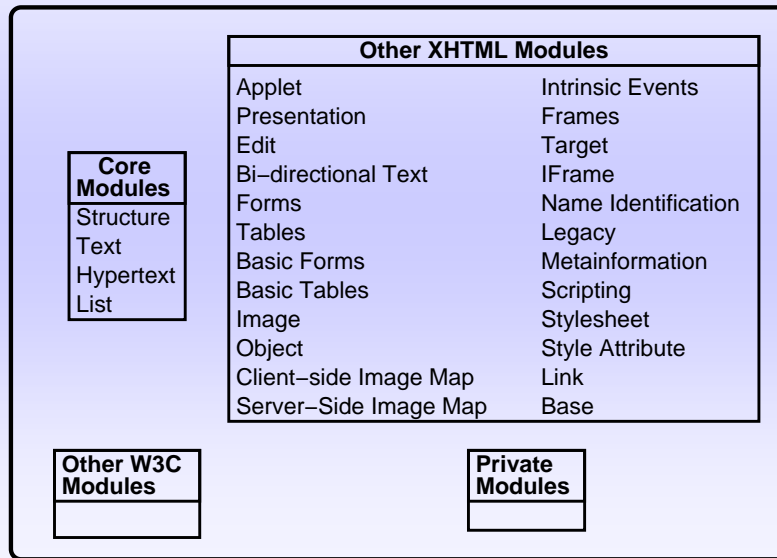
Other XHTML Modules

Applet
Presentation
Edit
Bi−directional Text
Forms
Tables
Basic Forms
Basic Tables
Image
Object
Client−side Image Map
Server−Side Image Map

Intrinsic Events
Frames
Target
IFrame
Name Identification
Legacy
Metainformation
Scripting
Stylesheet
Style Attribute
Link
Base

Core Modules

Structure
Text
Hypertext
List

Other W3C Modules

Private Modules